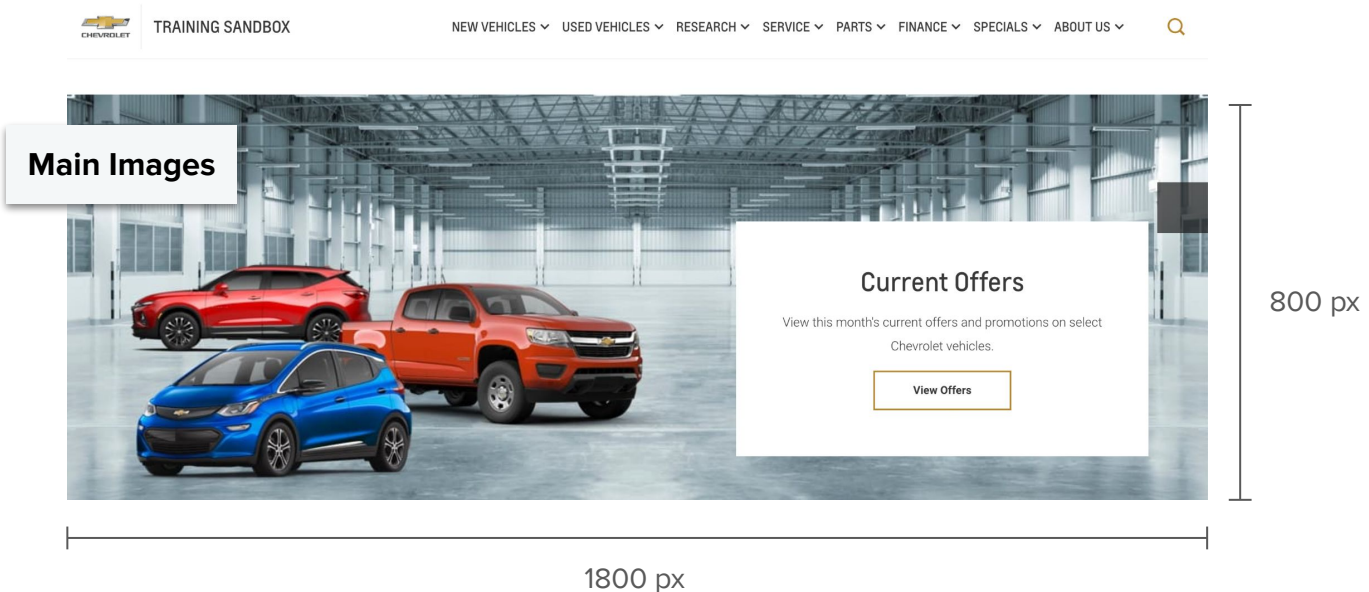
CHEVROLET TRAINING SANDBOX

NEW VEHICLES USED VEHICLES RESEARCH SERVICE PARTS FINANCE SPECIALS ABOUT US

Main Images

Current Offers

View this month's current offers and promotions on select Chevrolet vehicles.

View Offers

800 px

1800 px